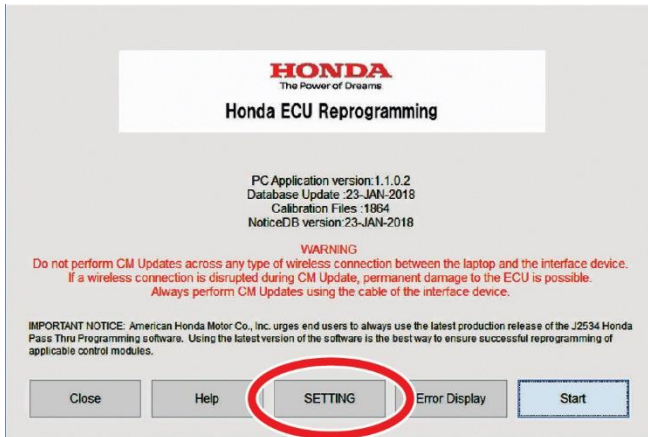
HONDA
The Power of Dreams
Honda ECU Reprogramming

PC Application version:1.1.0.2
Database Update :23-JAN-2018
Calibration Files :1864
NoticeDB version:23-JAN-2018

WARNING
Do not perform CM Updates across any type of wireless connection between the laptop and the interface device.
If a wireless connection is disrupted during CM Update, permanent damage to the ECU is possible.
Always perform CM Updates using the cable of the interface device.

IMPORTANT NOTICE: American Honda Motor Co., Inc. urges end users to always use the latest production release of the J2534 Honda Pass Thru Programming software. Using the latest version of the software is the best way to ensure successful reprogramming of applicable control modules.

Close
Help
SETTING
Error Display
Start